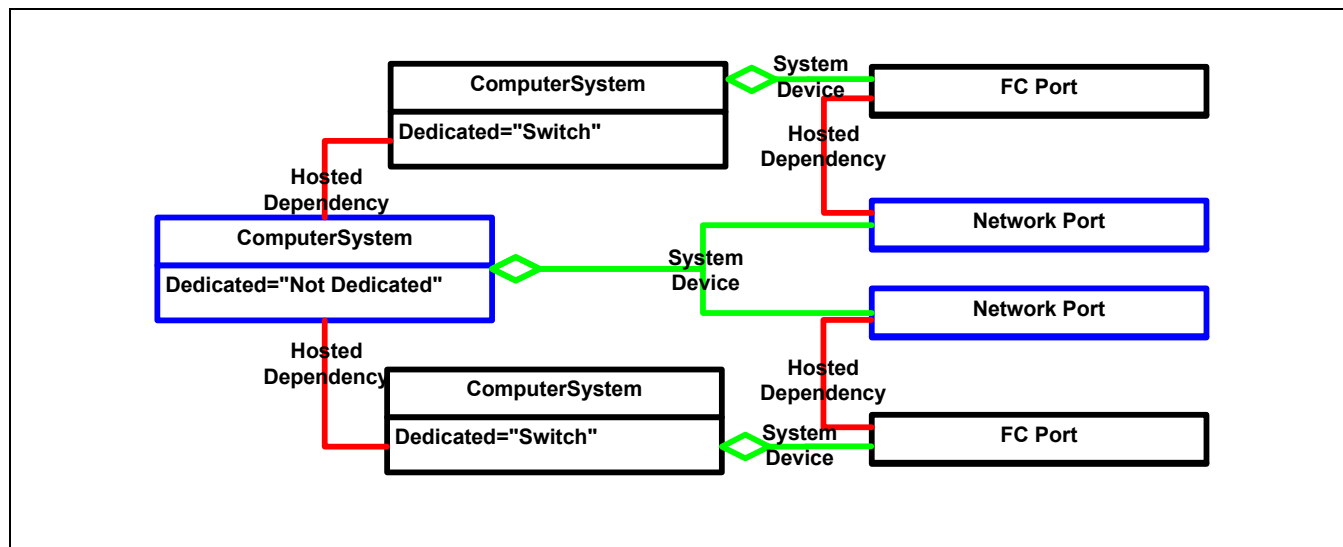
ComputerSystem
Dedicated="Switch"

System Device

FC Port

Hosted Dependency

Hosted Dependency

ComputerSystem
Dedicated="Not Dedicated"

Network Port

System Device

Network Port

Hosted Dependency

Hosted Dependency

ComputerSystem
Dedicated="Switch"

System Device

FC Port